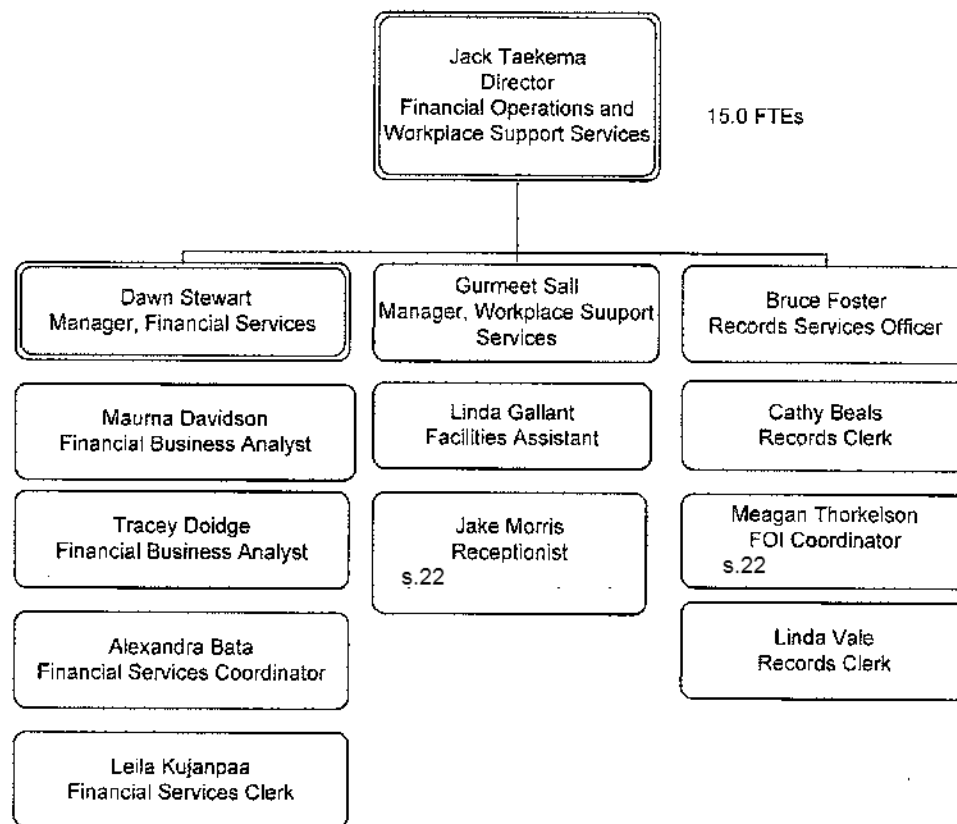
Jack Taekema
Director
Financial Operations and Workplace Support Services

15.0 FTEs

Dawn Stewart
Manager, Financial Services

Maurna Davidson
Financial Business Analyst

Tracey Doidge
Financial Business Analyst

Alexandra Bata
Financial Services Coordinator

Leila Kujanpaa
Financial Services Clerk

Gurmeet Sall
Manager, Workplace Suuport Services

Linda Gallant
Facilities Assistant

Jake Morris
Receptionist
s.22

Bruce Foster
Records Services Officer

Cathy Beals
Records Clerk

Meagan Thorkelson
FOI Coordinator
s.22

Linda Vale
Records Clerk